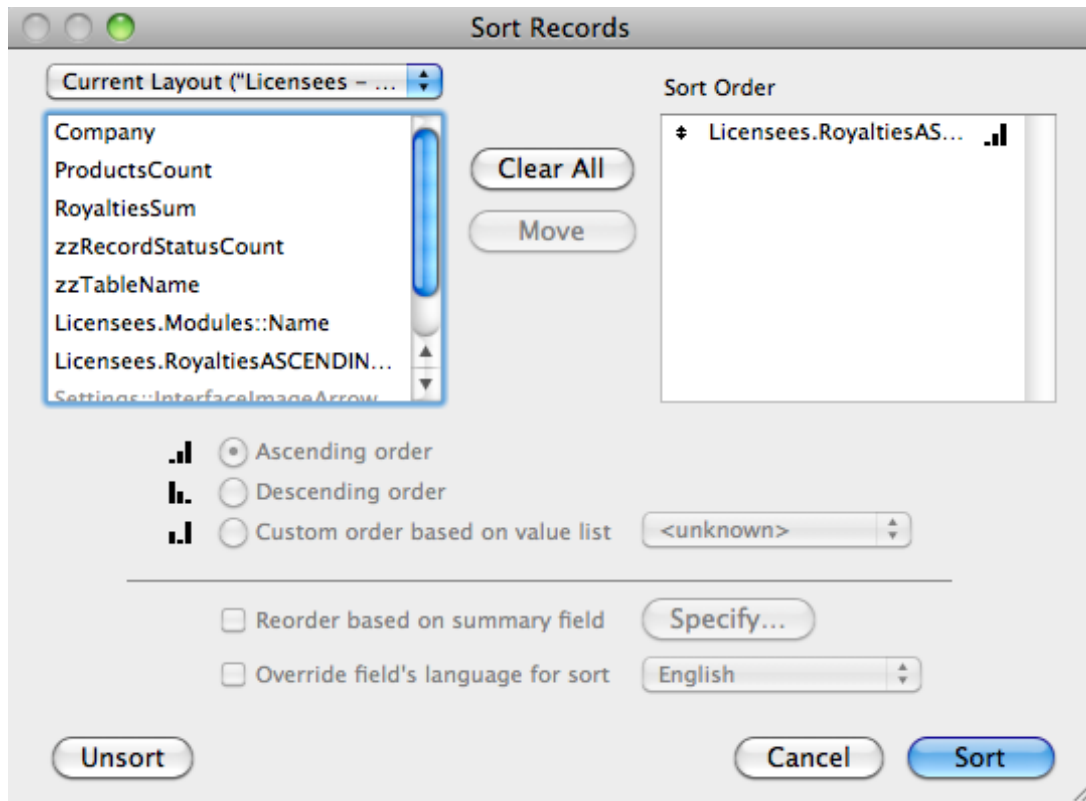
Sort Records

Current Layout ("Licensees – ...

Company
ProductsCount
RoyaltiesSum
zzRecordStatusCount
zzTableName
Licensees.Modules::Name
Licensees.RoyaltiesASCENDIN...
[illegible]

Clear All

Move

Sort Order

Licensees.RoyaltiesAS...

Ascending order

Descending order

Custom order based on value list

<unknown>

Reorder based on summary field

Specify...

Override field's language for sort

English

Unsort

Cancel

Sort